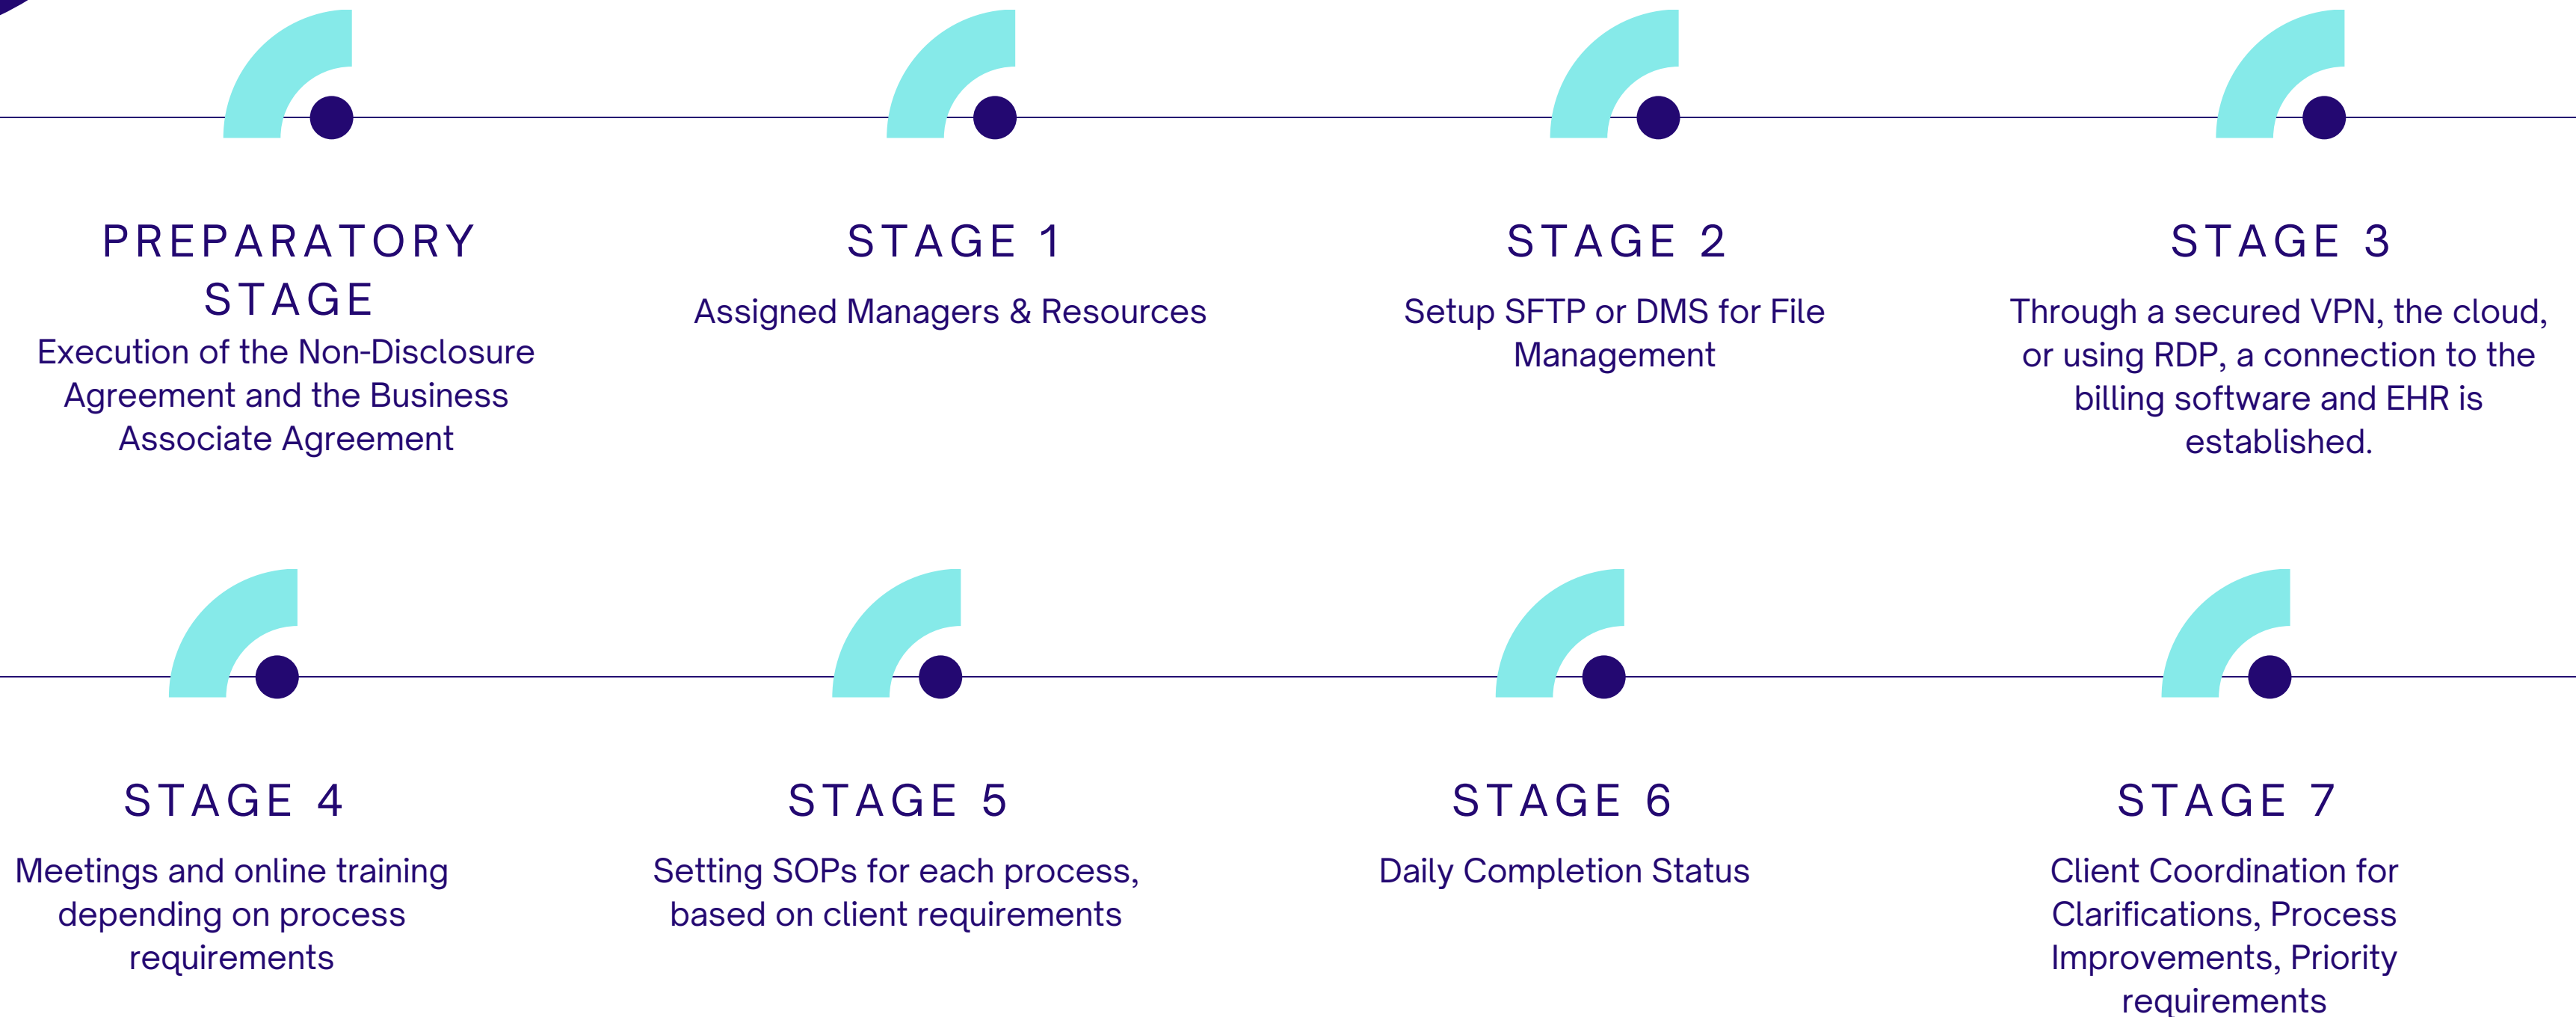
PREPARATORY STAGE
Execution of the Non-Disclosure Agreement and the Business Associate Agreement

STAGE 1
Assigned Managers & Resources

STAGE 2
Setup SFTP or DMS for File Management

STAGE 3
Through a secured VPN, the cloud, or using RDP, a connection to the billing software and EHR is established.

STAGE 4
Meetings and online training depending on process requirements

STAGE 5
Setting SOPs for each process, based on client requirements

STAGE 6
Daily Completion Status

STAGE 7
Client Coordination for Clarifications, Process Improvements, Priority requirements